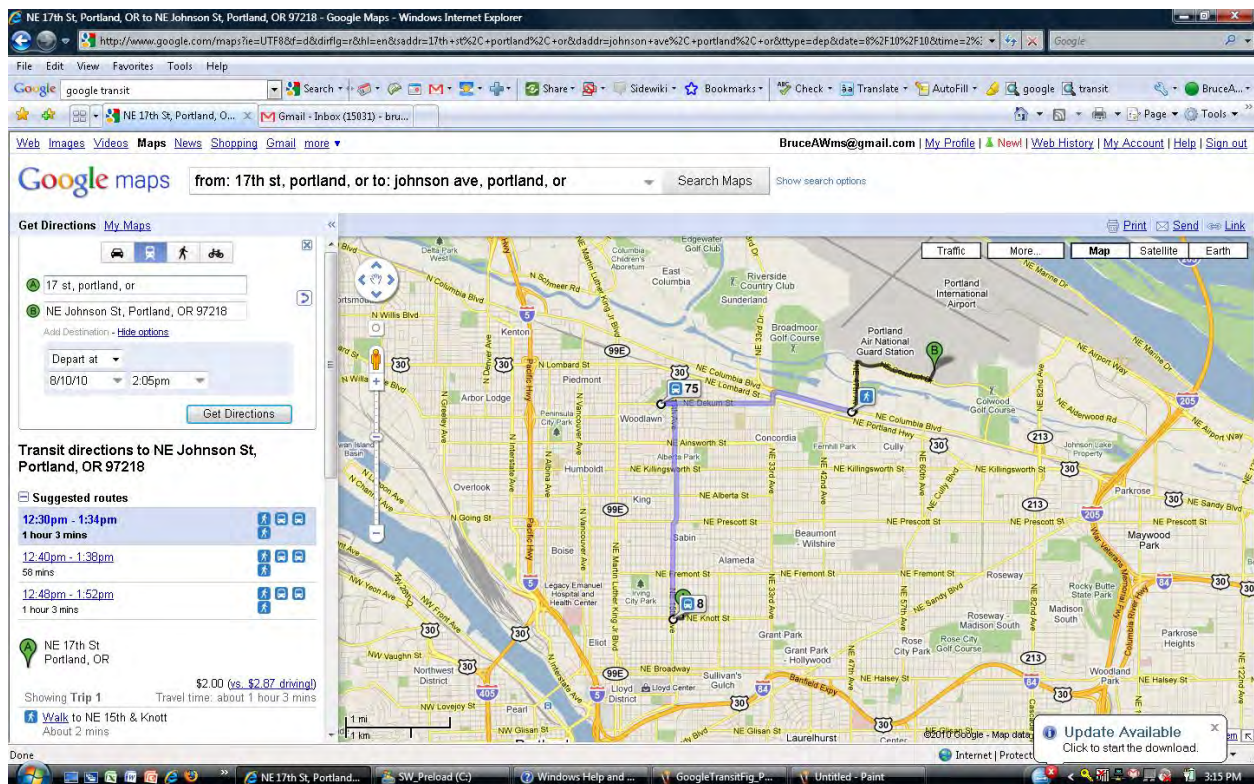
NE 17th St, Portland, OR to NE Johnson St, Portland, OR 97218 - Google Maps - Windows Internet Explorer

http://www.google.com/maps?ie=UTF8&f=d&dirflg=r&hl=en&saddr=17th+st%2C+portland%2C+or&daddr=johnson+ave%2C+portland%2C+or&ttype=dep&date=8%2F10%2F10&time=2%

Google

File Edit View Favorites Tools Help

Google google transit Search Share Sidewiki Bookmarks Check Translate AutoFill google transit BruceA...

NE 17th St, Portland, O... Gmail - Inbox (15031) - bru...

Page Tools

Web Images Videos Maps News Shopping Gmail more

BruceAWms@gmail.com | My Profile | New! | Web History | My Account | Help | Sign out

Google maps

from: 17th st, portland, or to: johnson ave, portland, or

Search Maps

Show search options

Get Directions My Maps

Print Send Link

17 st, portland, or

NE Johnson St, Portland, OR 97218

Add Destination - Hide options

Depart at

8/10/10 2:05pm

Get Directions

Transit directions to NE Johnson St, Portland, OR 97218

Suggested routes

12:30pm - 1:34pm
1 hour 3 mins

12:40pm - 1:38pm
58 mins

12:48pm - 1:52pm
1 hour 3 mins

NE 17th St
Portland, OR

$2.00 (vs. $2.87 driving)

Showing Trip 1 Travel time: about 1 hour 3 mins

Walk to NE 15th & Knott
About 2 mins

Traffic More... Map Satellite Earth

Delta Park West
Columbia Children's Arboretum
Edgewater Golf Club
East Columbia
Riverside Country Club
Sunderland
Portland International Airport
Portland Air National Guard Station
Broadmoor Golf Course
Kenton
N Willis Blvd
N Columbia Blvd
N Schmeer Rd
N Lombard St
Piedmont
Arbor Lodge
Peninsula City Park
Woodlawn
NE Columbia Blvd
NE Lombard St
NE Dekum St
NE Portland Hwy
Colwood Golf Course
NE Alderwood Rd
NE Airport Way
NE Marine Dr
Concordia
Fernhill Park
Cully
Johnson Lake Property
N Ainsworth St
Humboldt
NE Killingsworth St
Overlook
King
NE Alberta St
Alberta Park
NE Prescott St
Beaumont Wilshire
Parkrose
NE Sandy Blvd
Maywood Park
N Going St
Sabin
Boise
Alameda
Legacy Emanuel Hospital and Health Center
Irving City Park
NE Fremont St
Roseway
Rocky Butte State Park
Madison South
NE Knott St
Eliot
Grant Park
Roseway Madison South
Rose City Park
Rose City Golf Course
Parkrose Heights
NW Vaughn St
Northwest District
NE Broadway
Sullivan's Gulch
Lloyd District
Lloyd Center
Grant Park - Hollywood
Banfield Expy
NE Halsey St
Woodland Park
NW Lovejoy St
Pearl
NW Glisan St
NE Glisan St
Laurelhurst
Center
75
8
99E
30
5
405
84
205
213
1 mi
1 km
©2010 Google - Map data

Update Available
Click to start the download.

Done
Internet | Protect

NE 17th St, Portland... SW_Preload (C:) Windows Help and ... GoogleTransitFig_P... Untitled - Paint 3:15 PM